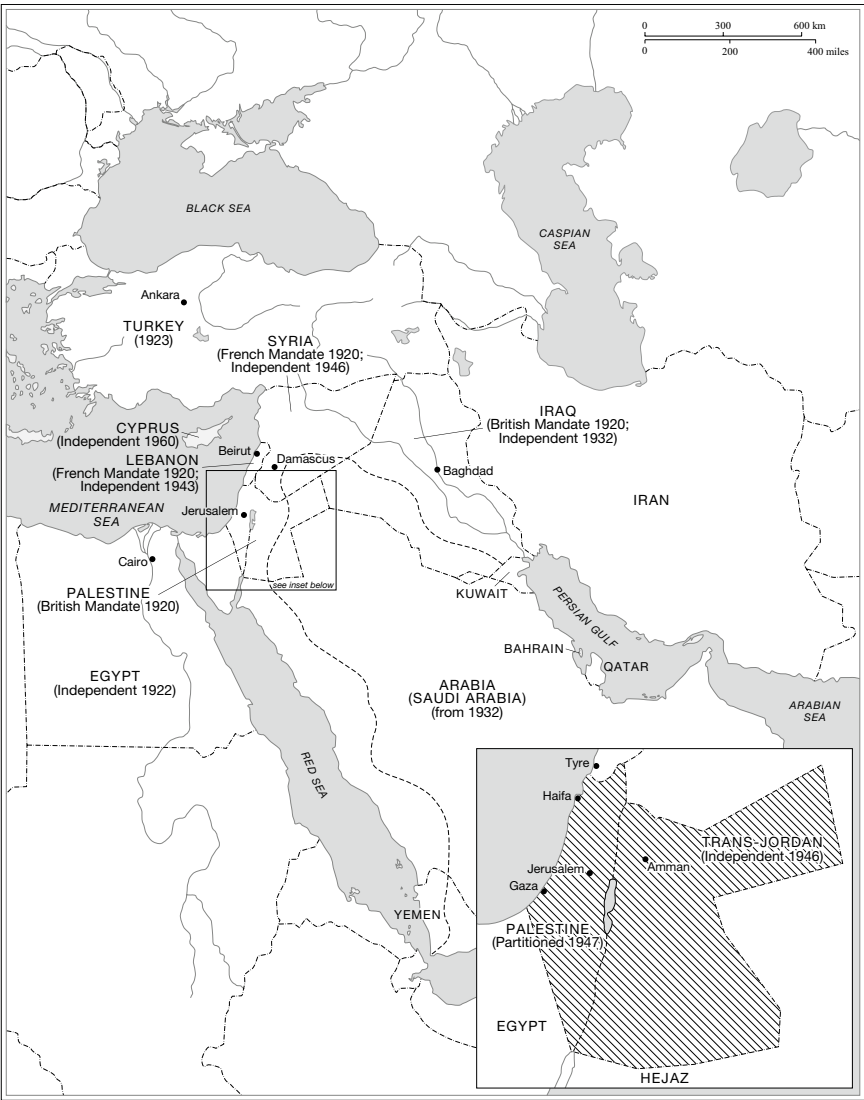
0 300 600 km
0 200 400 miles

BLACK SEA

CASPIAN SEA

Ankara

TURKEY
(1923)

SYRIA
(French Mandate 1920;
Independent 1946)

CYPRUS
(Independent 1960)

Beirut

Damascus

LEBANON
(French Mandate 1920;
Independent 1943)

IRAQ
(British Mandate 1920;
Independent 1932)

Baghdad

IRAN

MEDITERRANEAN SEA

Jerusalem

Cairo

see inset below

PALESTINE
(British Mandate 1920)

KUWAIT

PERSIAN GULF

BAHRAIN

QATAR

EGYPT
(Independent 1922)

ARABIA
(SAUDI ARABIA)
(from 1932)

ARABIAN SEA

RED SEA

YEMEN

Tyre

Haifa

TRANS-JORDAN
(Independent 1946)

Amman

Jerusalem

Gaza

PALESTINE
(Partitioned 1947)

EGYPT

HEJAZ